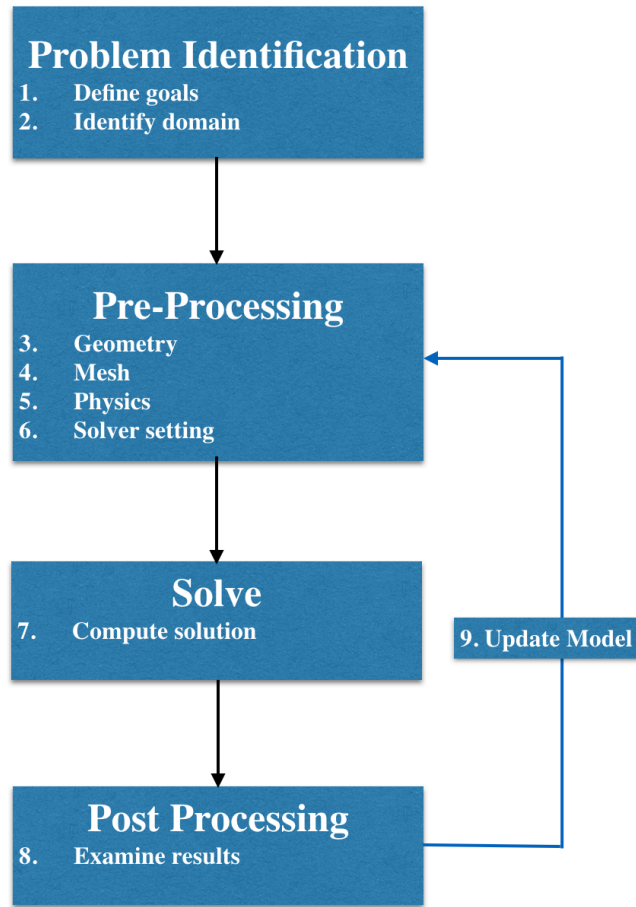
Problem Identification
1. Define goals
2. Identify domain

Pre-Processing
3. Geometry
4. Mesh
5. Physics
6. Solver setting

Solve
7. Compute solution

9. Update Model

Post Processing
8. Examine results